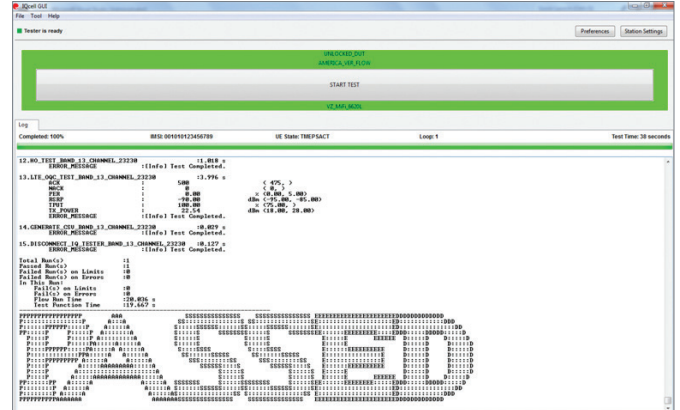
IQxel GUI
File Tool Help
Tester is ready
Preferences Station Settings
UNLOCKED_DUT
AMERICA_VER_FLOW
START TEST
VZ_MFI_MODL
Log
Completed: 100% IMSI: 001010123456789 UE State: TMEPSACT Loop: 1 Test Time: 38 seconds

12.RO_TEST_BAND_13_CHANNEL_23230 :1.018 s
ERROR_MESSAGE :[Info] Test Completed.

13.LTE_OQC_TEST_BAND_13_CHANNEL_23230 :3.996 s
ACK : 500 ( 475, )
NACK : 0 ( 0, )
PER : 0.00 x (0.00, 5.00)
RSRP : -90.00 dBm (-95.00, -85.00)
TPUT : 100.00 x (75.00, )
TX_POWER : 22.54 dBm (18.00, 28.00)
ERROR_MESSAGE :[Info] Test Completed.

14.GENERATE_CCU_BAND_13_CHANNEL_23230 :0.029 s
ERROR_MESSAGE :[Info] Test Completed.

15.DISCONNECT_IQ_TESTER_BAND_13_CHANNEL_23230 :0.127 s
ERROR_MESSAGE :[Info] Test Completed.

Total Run(s) :1
Passed Run(s) :1
Failed Run(s) on Limits :0
Failed Run(s) on Errors :0
In This Run:
Fail(s) on Limits :0
Fail(s) on Errors :0
Flow Run Time :20.036 s
Test Function Time :19.667 s
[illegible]